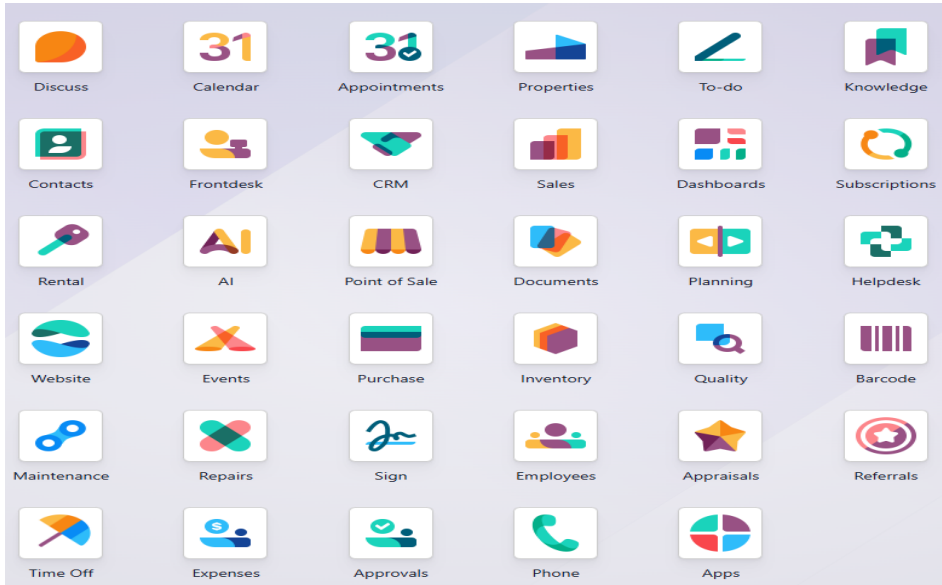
Discuss
Calendar
Appointments
Properties
To-do
Knowledge

Contacts
Frontdesk
CRM
Sales
Dashboards
Subscriptions

Rental
AI
Point of Sale
Documents
Planning
Helpdesk

Website
Events
Purchase
Inventory
Quality
Barcode

Maintenance
Repairs
Sign
Employees
Appraisals
Referrals

Time Off
Expenses
Approvals
Phone
Apps